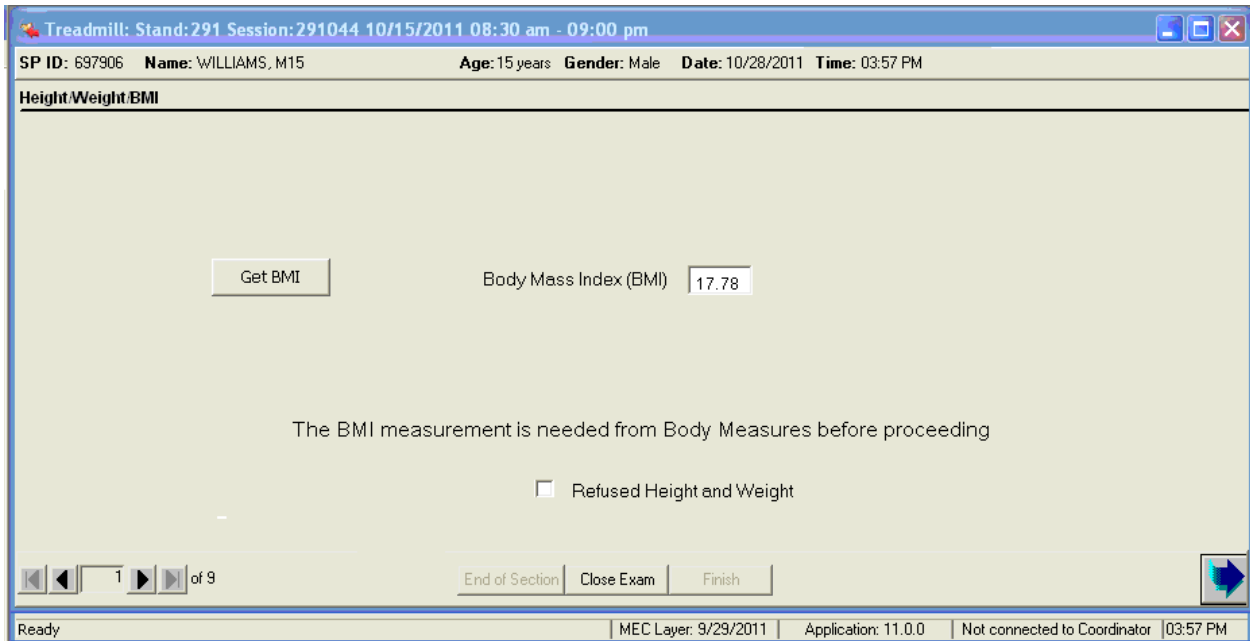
Treadmill: Stand:291 Session:291044 10/15/2011 08:30 am - 09:00 pm

SP ID: 697906 Name: WILLIAMS, M15 Age: 15 years Gender: Male Date: 10/28/2011 Time: 03:57 PM

Height/Weight/BMI

Get BMI

Body Mass Index (BMI) 17.78

The BMI measurement is needed from Body Measures before proceeding

Refused Height and Weight

1 of 9

End of Section Close Exam Finish

Ready | MEC Layer: 9/29/2011 | Application: 11.0.0 | Not connected to Coordinator | 03:57 PM